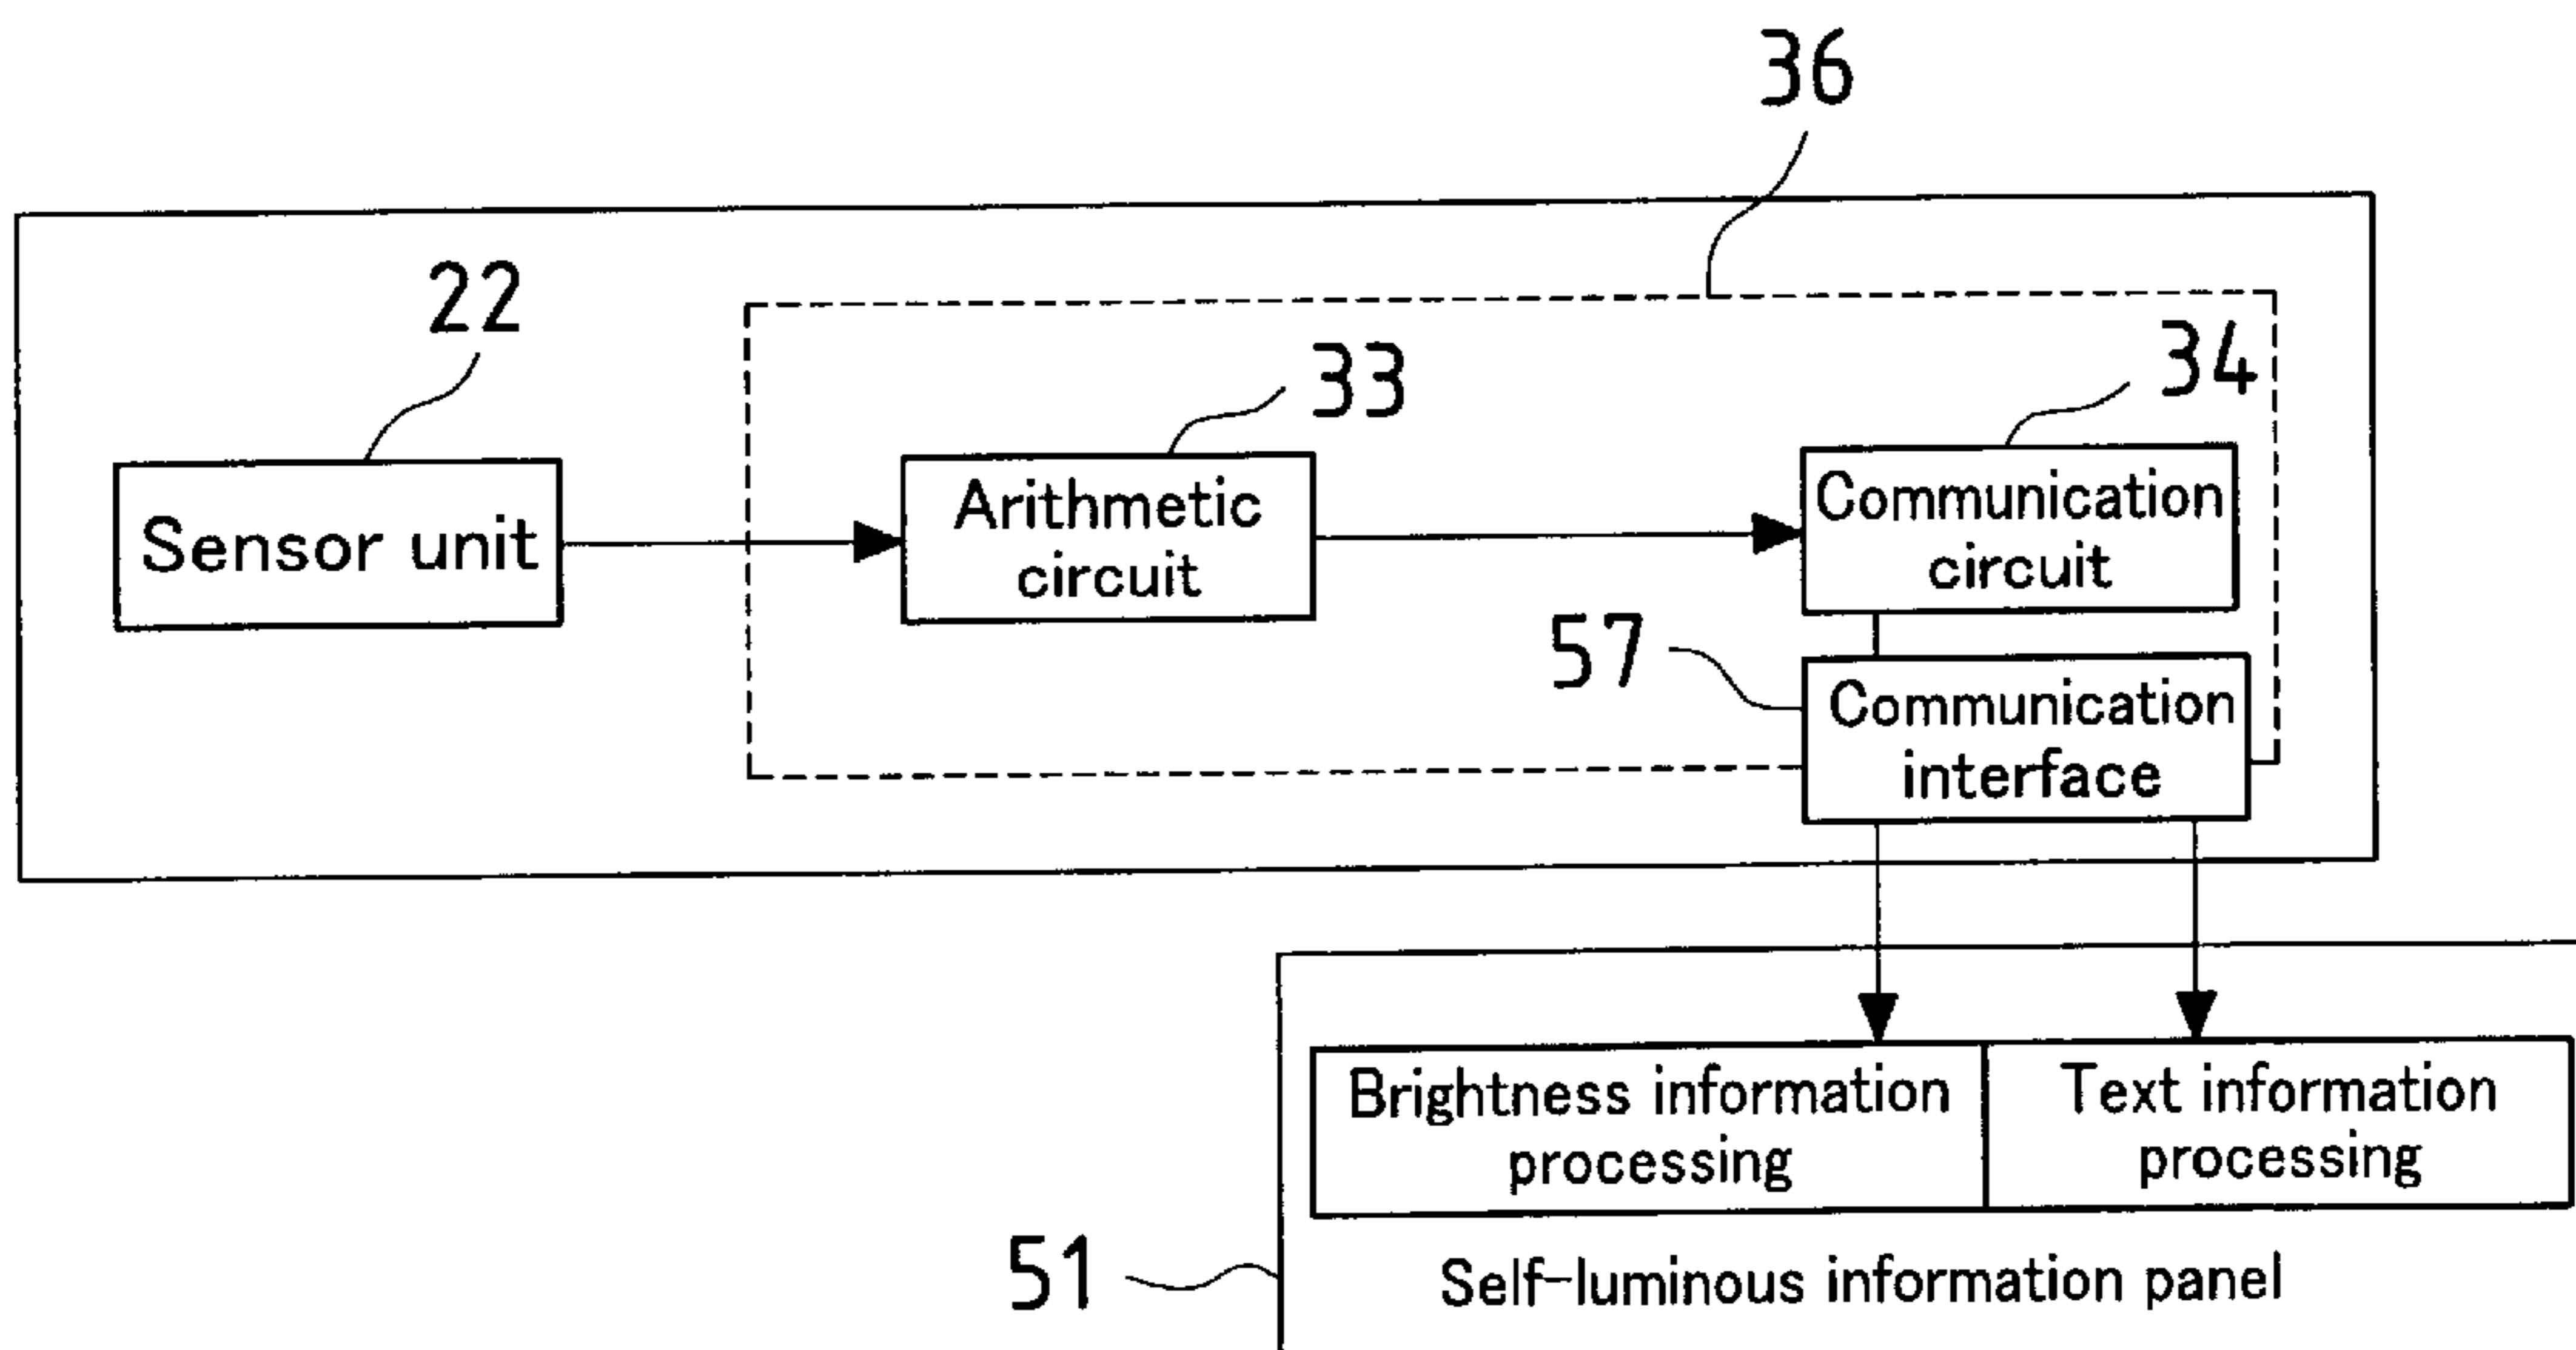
36

22

Sensor unit

33

Arithmetic circuit

34

Communication circuit

57

Communication interface

Brightness information processing

Text information processing

51

Self-luminous information panel